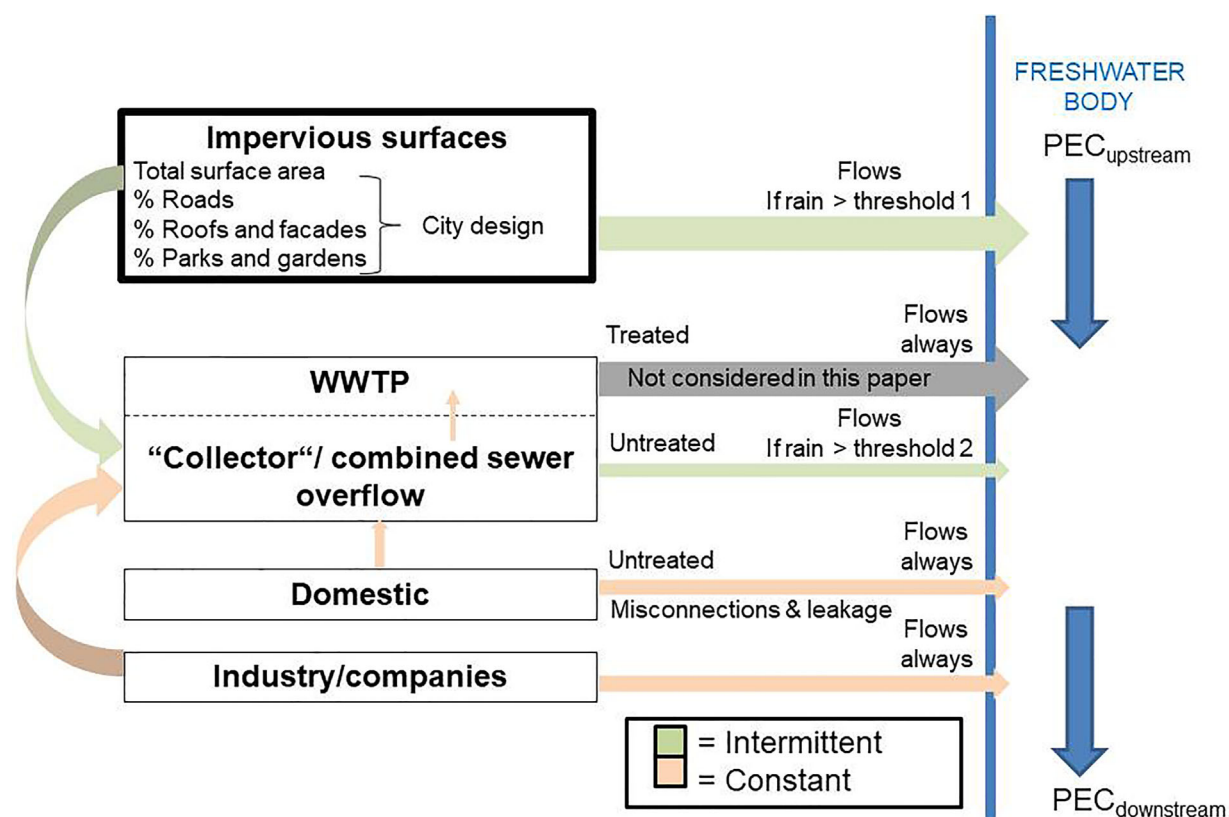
FRESHWATER BODY

$PEC_{upstream}$

Impervious surfaces
Total surface area
% Roads
% Roofs and facades
% Parks and gardens
City design

Flows
If rain > threshold 1

Treated

Flows always

WWTP

Not considered in this paper

"Collector"/ combined sewer overflow

Untreated

Flows
If rain > threshold 2

Untreated

Flows always

Domestic

Misconnections & leakage

Flows always

Industry/companies

= Intermittent
= Constant

$PEC_{downstream}$